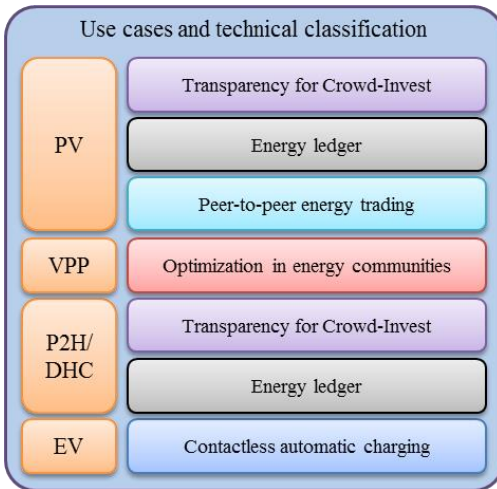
Use cases and technical classification

PV

Transparency for Crowd-Invest

Energy ledger

Peer-to-peer energy trading

VPP

Optimization in energy communities

P2H/
DHC

Transparency for Crowd-Invest

Energy ledger

EV

Contactless automatic charging